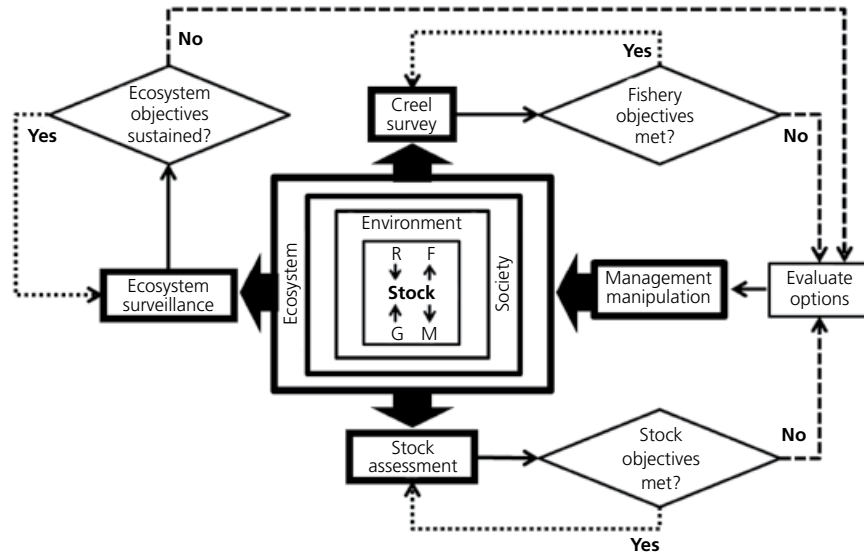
No

Ecosystem objectives sustained?

Yes

Creel survey

Yes

Fishery objectives met?

No

Ecosystem

Environment

R

F

Stock

G

M

Society

Ecosystem surveillance

Management manipulation

Evaluate options

Stock assessment

Stock objectives met?

No

Yes